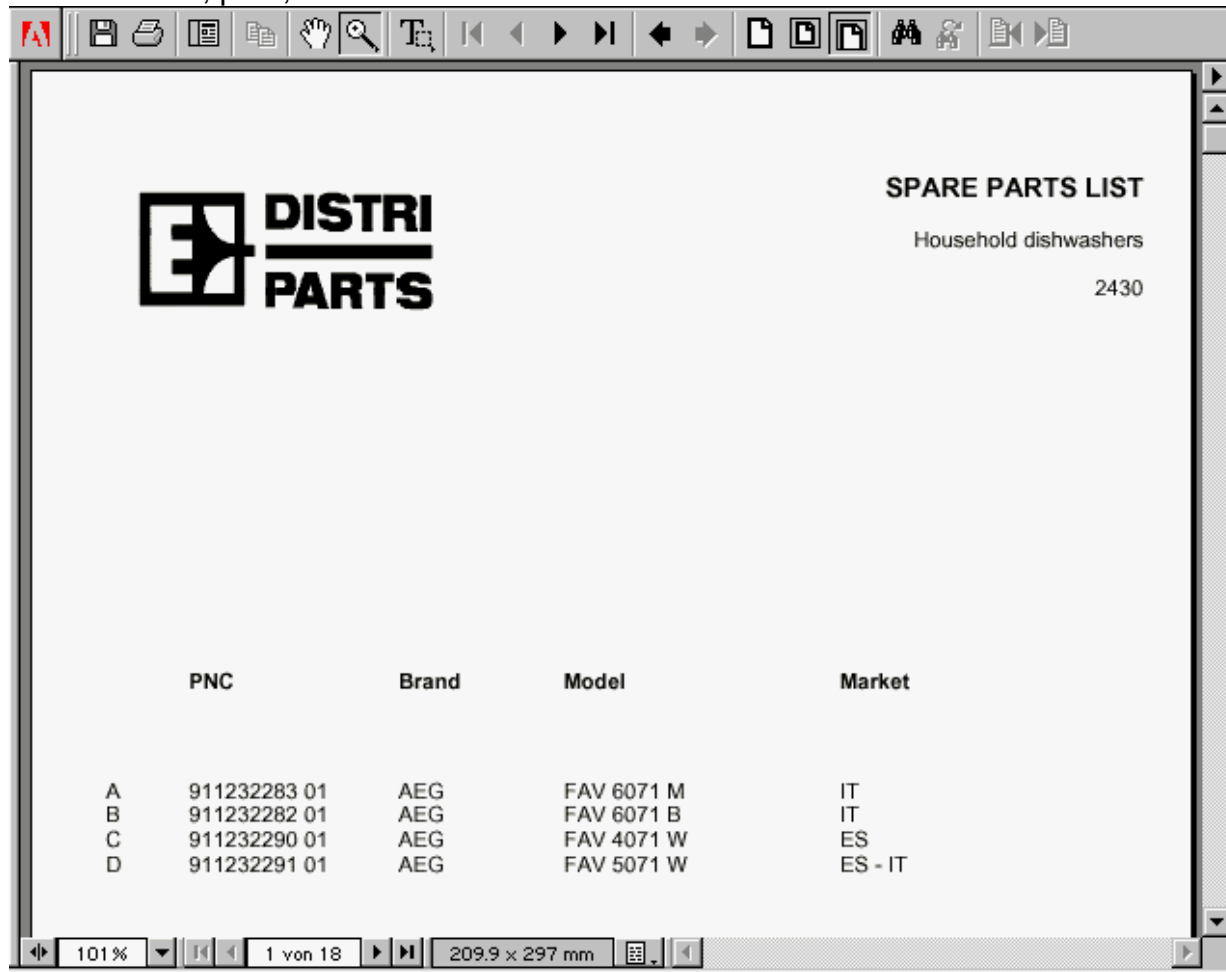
DISTRI
PARTS

SPARE PARTS LIST

Household dishwashers

2430

| | PNC | Brand | Model | Market |
|---|---|---|---|---|
| A | 911232283 01 | AEG | FAV 6071 M | IT |
| B | 911232282 01 | AEG | FAV 6071 B | IT |
| C | 911232290 01 | AEG | FAV 4071 W | ES |
| D | 911232291 01 | AEG | FAV 5071 W | ES - IT |

101 %
1 von 18
209.9 x 297 mm